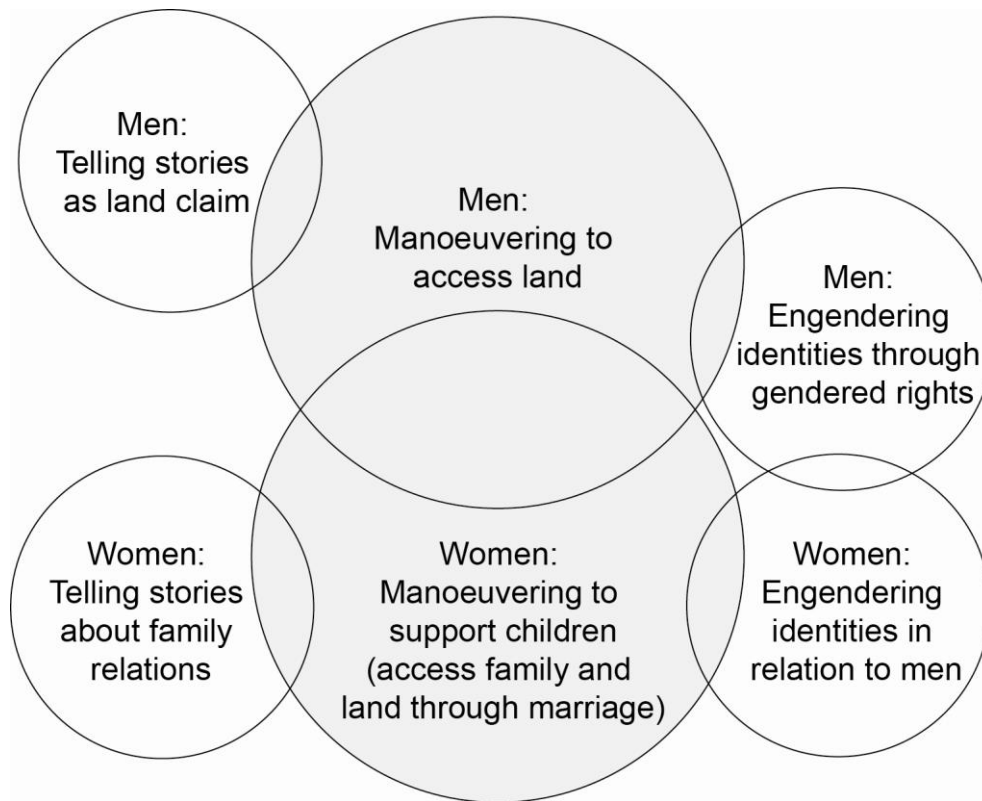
Men:
Telling stories as land claim

Men:
Manoeuvering to access land

Men:
Engendering identities through gendered rights

Women:
Telling stories about family relations

Women:
Manoeuvering to support children (access family and land through marriage)

Women:
Engendering identities in relation to men